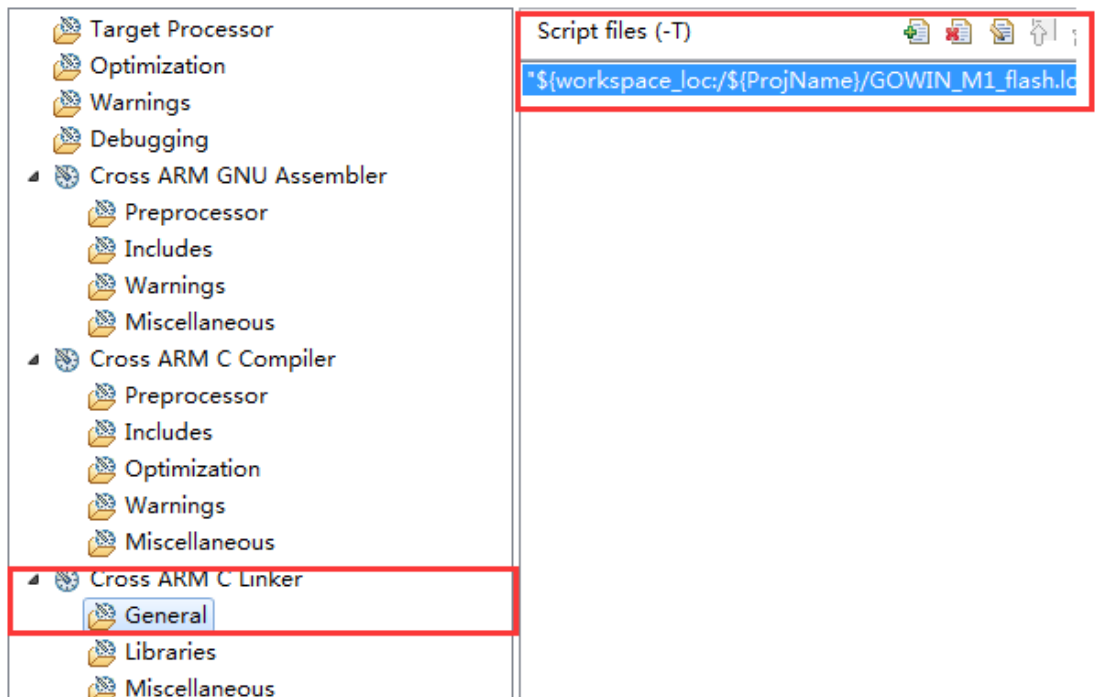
Target Processor
Optimization
Warnings
Debugging
Cross ARM GNU Assembler
Preprocessor
Includes
Warnings
Miscellaneous
Cross ARM C Compiler
Preprocessor
Includes
Optimization
Warnings
Miscellaneous
Cross ARM C Linker
General
Libraries
Miscellaneous

Script files (-T)

"${workspace_loc:/${ProjName}/GOWIN_M1_flash.lc